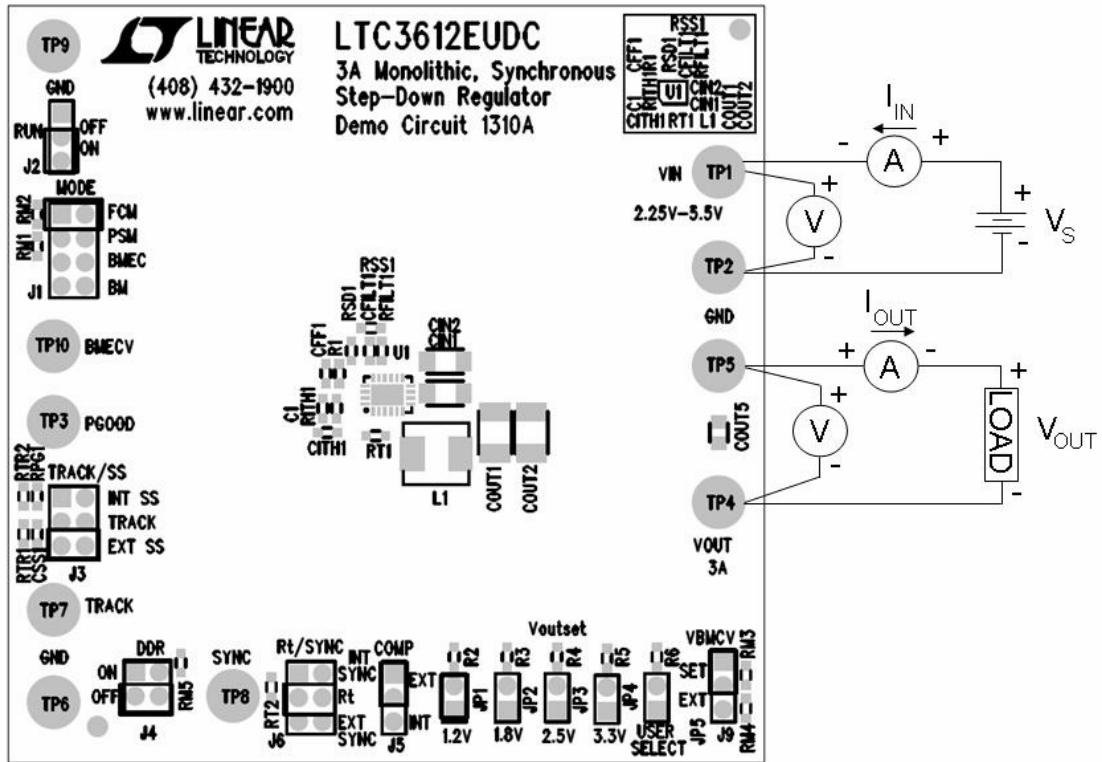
TP9

LINEAR TECHNOLOGY

(408) 432-1900
www.linear.com

LTC3612EUDC
3A Monolithic, Synchronous Step-Down Regulator
Demo Circuit 1310A

RSS1
CFF1
RSD1
RITH1R1
CFILT1
RFILT1
C1
U1
CIN2
CIN1
COUT1
COUT2
CITH1 RT1 L1

GND
RUN
OFF
ON
J2

MODE
RM2
RM1
FCM
PSM
BMEC
BM
J1

$I_{IN}$
- A +
VIN
TP1
2.25V-3.5V
+
V
-
+
-
$V_S$
TP2
GND

RSS1
RSD1
CFILT1
RFILT1
CFF1
R1
U1
CIN2
CIN1
C1
RITH1
CITH1
RT1
L1
COUT1
COUT2

TP10 BMECV

TP3 PGOOD

RTR2
RPGT
TRACK/SS
INT SS
TRACK
EXT SS
RTR1
CSS1
J3

TP7 TRACK

$I_{OUT}$
TP5
+ A -
+
V
-
COUT5
+
LOAD
-
$V_{OUT}$
TP4
VOUT
3A

GND
TP6
DDR
ON
OFF
RM5
J4

SYNC
TP8
Rt/SYNC
INT SYNC
Rt
EXT SYNC
RT2
J6

COMP
EXT
INT
J5

Voutset
R2
JP1
1.2V
R3
JP2
1.8V
R4
JP3
2.5V
R5
JP4
3.3V
R6
USER SELECT

VBMCV
RM3
SET
EXT
JP5
J9
RM4